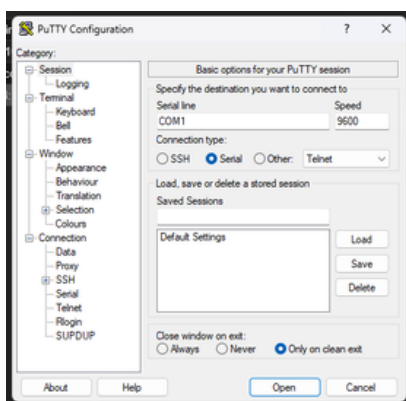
PuTTY Configuration
?
X
Category:
Session
Logging
Terminal
Keyboard
Bell
Features
Window
Appearance
Behaviour
Translation
Selection
Colours
Connection
Data
Proxy
SSH
Serial
Telnet
Rlogin
SUPDUP

Basic options for your PuTTY session
Specify the destination you want to connect to
Serial line
Speed
COM1
9600
Connection type:
SSH
Serial
Other:
Telnet
Load, save or delete a stored session
Saved Sessions
Default Settings
Load
Save
Delete
Close window on exit:
Always
Never
Only on clean exit
About
Help
Open
Cancel